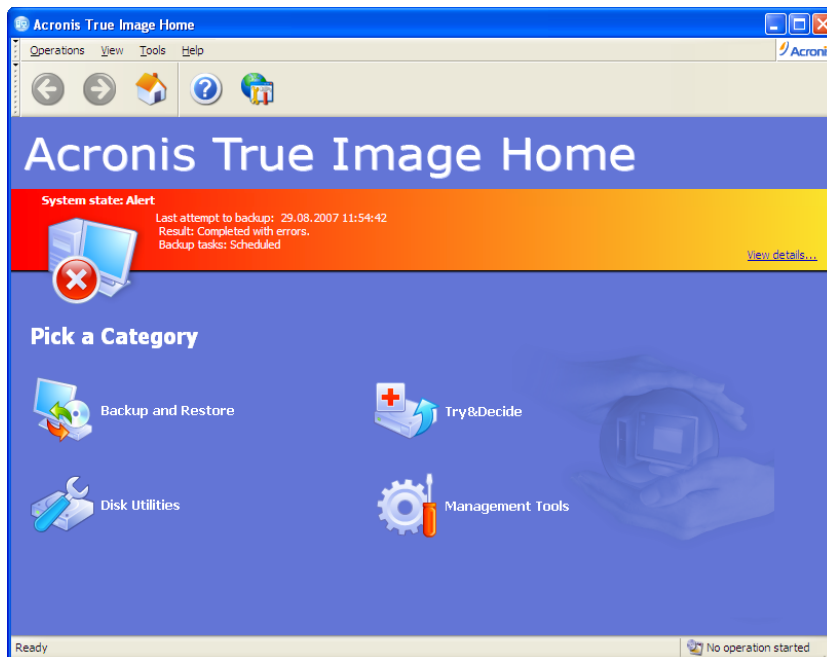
Acronis True Image Home

Operations View Tools Help

Acronis

Acronis True Image Home

System state: Alert

Last attempt to backup: 29.08.2007 11:54:42
Result: Completed with errors.
Backup tasks: Scheduled

View details...

Pick a Category

Backup and Restore

Try&Decide

Disk Utilities

Management Tools

Ready

No operation started